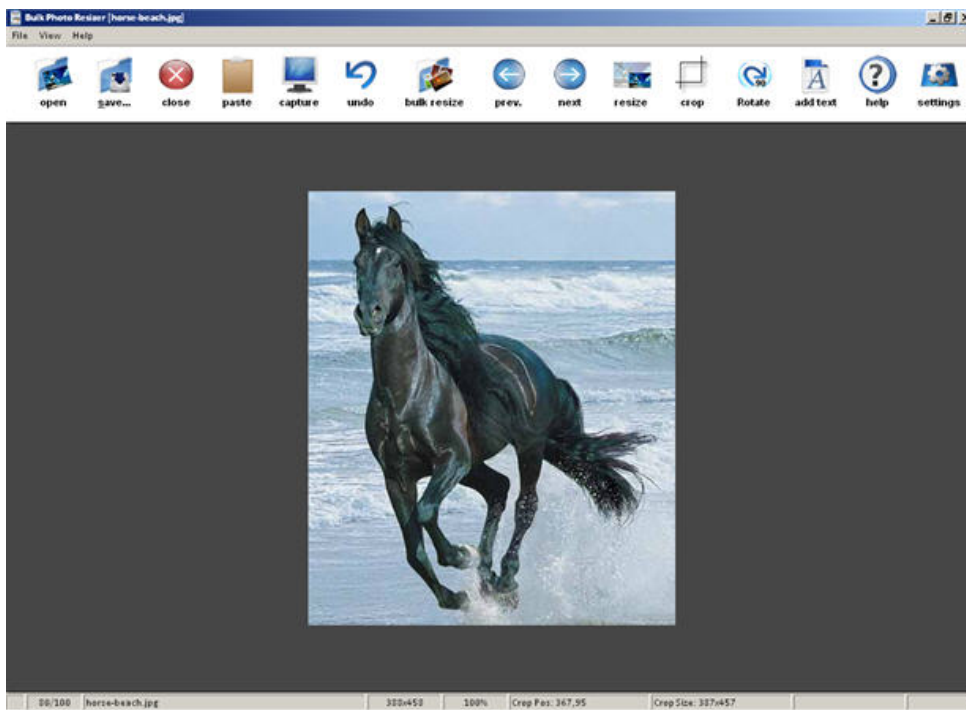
Bulk Photo Resizer [horse-beach.jpg]

File View Help

open save... close paste capture undo bulk resize prev. next resize crop Rotate add text help settings

88/100 horse-beach.jpg 388x458 100% Crop Pos: 367,95 Crop Size: 387x457